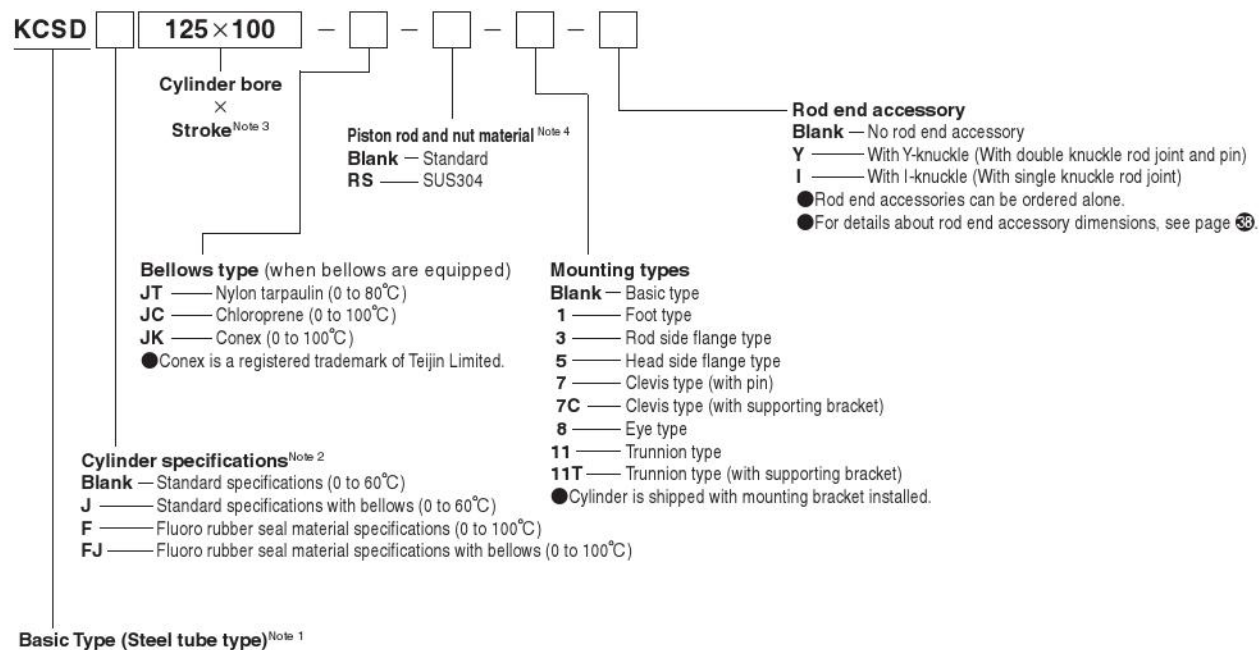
KCSD $\square$ 125×100 – $\square$ – $\square$ – $\square$ – $\square$

Cylinder bore
×
Stroke$^{\text{Note 3}}$

Piston rod and nut material$^{\text{Note 4}}$
Blank — Standard
RS — SUS304

Rod end accessory
Blank — No rod end accessory
Y — With Y-knuckle (With double knuckle rod joint and pin)
I — With I-knuckle (With single knuckle rod joint)
●Rod end accessories can be ordered alone.
●For details about rod end accessory dimensions, see page ㊳.

Bellows type (when bellows are equipped)
JT — Nylon tarpaulin (0 to 80℃)
JC — Chloroprene (0 to 100℃)
JK — Conex (0 to 100℃)
●Conex is a registered trademark of Teijin Limited.

Mounting types
Blank — Basic type
1 — Foot type
3 — Rod side flange type
5 — Head side flange type
7 — Clevis type (with pin)
7C — Clevis type (with supporting bracket)
8 — Eye type
11 — Trunnion type
11T — Trunnion type (with supporting bracket)
●Cylinder is shipped with mounting bracket installed.

Cylinder specifications$^{\text{Note 2}}$
Blank — Standard specifications (0 to 60℃)
J — Standard specifications with bellows (0 to 60℃)
F — Fluoro rubber seal material specifications (0 to 100℃)
FJ — Fluoro rubber seal material specifications with bellows (0 to 100℃)

Basic Type (Steel tube type)$^{\text{Note 1}}$